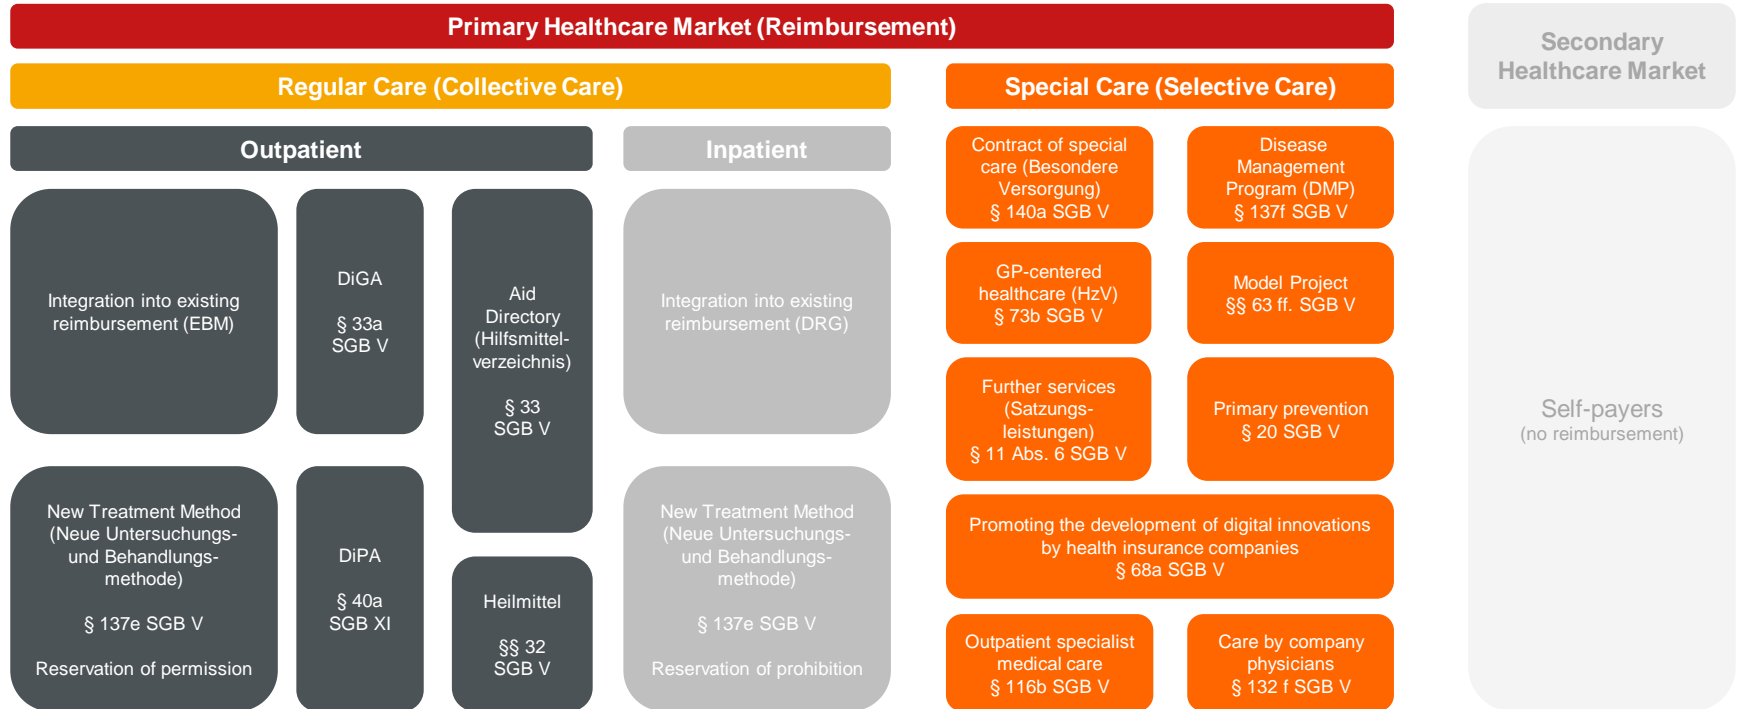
Primary Healthcare Market (Reimbursement)

Regular Care (Collective Care)

Special Care (Selective Care)

Secondary Healthcare Market

Outpatient

Inpatient

Integration into existing reimbursement (EBM)

DiGA

§ 33a SGB V

Aid Directory (Hilfsmittelverzeichnis)

§ 33 SGB V

Integration into existing reimbursement (DRG)

New Treatment Method (Neue Untersuchungs- und Behandlungsmethode)

§ 137e SGB V

Reservation of permission

DiPA

§ 40a SGB XI

Heilmittel

§§ 32 SGB V

New Treatment Method (Neue Untersuchungs- und Behandlungsmethode)

§ 137e SGB V

Reservation of prohibition

Contract of special care (Besondere Versorgung)
§ 140a SGB V

Disease Management Program (DMP)
§ 137f SGB V

GP-centered healthcare (HzV)
§ 73b SGB V

Model Project
§§ 63 ff. SGB V

Further services (Satzungsleistungen)
§ 11 Abs. 6 SGB V

Primary prevention
§ 20 SGB V

Promoting the development of digital innovations by health insurance companies
§ 68a SGB V

Outpatient specialist medical care
§ 116b SGB V

Care by company physicians
§ 132 f SGB V

Self-payers
(no reimbursement)